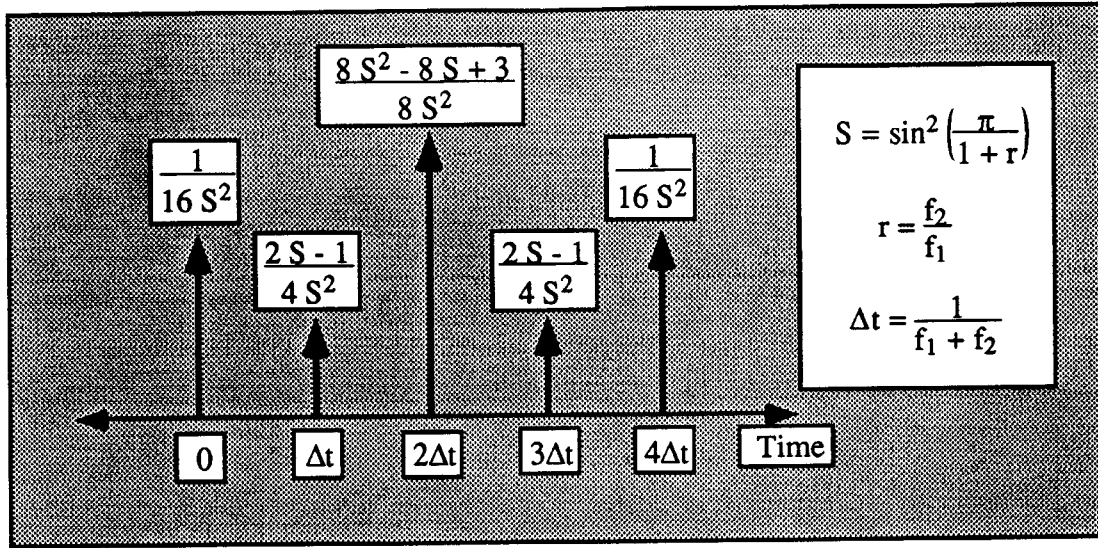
$\frac{8 S^2 - 8 S + 3}{8 S^2}$

$\frac{1}{16 S^2}$

$\frac{2 S - 1}{4 S^2}$

$\frac{2 S - 1}{4 S^2}$

$\frac{1}{16 S^2}$

$S = \sin^2\left(\frac{\pi}{1 + r}\right)$

$r = \frac{f_2}{f_1}$

$\Delta t = \frac{1}{f_1 + f_2}$

0

$\Delta t$

$2\Delta t$

$3\Delta t$

$4\Delta t$

Time